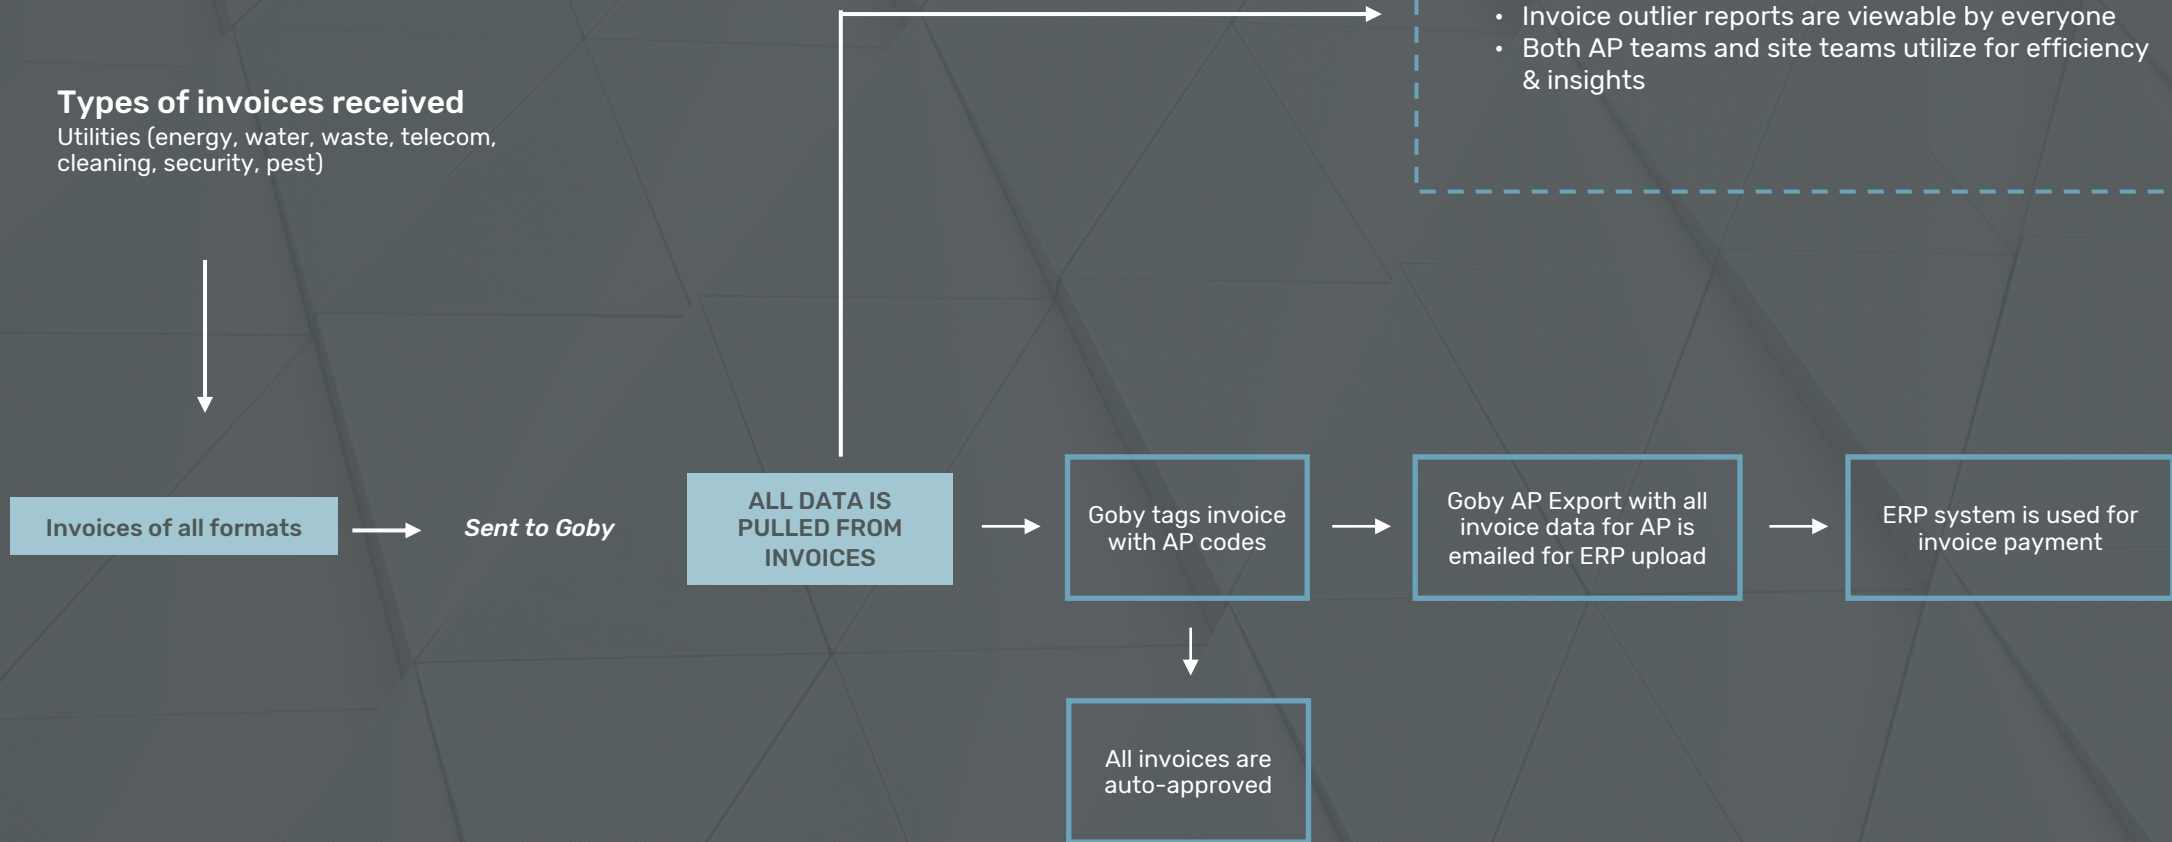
- Invoice outlier reports are viewable by everyone
- Both AP teams and site teams utilize for efficiency & insights

Types of invoices received
Utilities (energy, water, waste, telecom, cleaning, security, pest)

Invoices of all formats

Sent to Goby

ALL DATA IS PULLED FROM INVOICES

Goby tags invoice with AP codes

Goby AP Export with all invoice data for AP is emailed for ERP upload

ERP system is used for invoice payment

All invoices are auto-approved